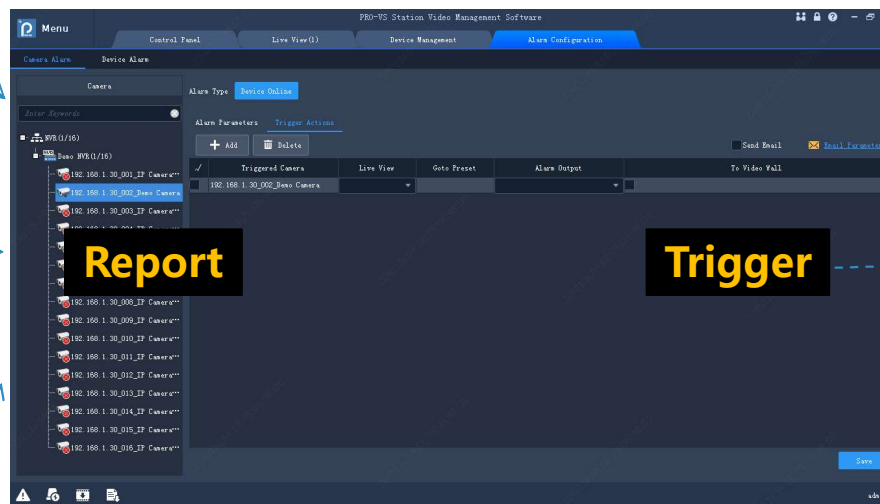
Menu

PRO-VS Station Video Management Software

Control Panel

Live View(1)

Device Management

Alarm Configuration

Camera Alarm

Device Alarm

Camera

Enter Keywords

NVR(1/16)

Demo NVR(1/16)

192.168.1.30_001_IP Camera··

192.168.1.30_002_Demo Camera

192.168.1.30_003_IP Camera··

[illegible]

Report

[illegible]

192.168.1.30_008_IP Camera··

192.168.1.30_009_IP Camera··

192.168.1.30_010_IP Camera··

192.168.1.30_011_IP Camera··

192.168.1.30_012_IP Camera··

192.168.1.30_013_IP Camera··

192.168.1.30_014_IP Camera··

192.168.1.30_015_IP Camera··

192.168.1.30_016_IP Camera··

Alarm Type

Device Online

Alarm Parameters

Trigger Actions

Add

Delete

Send Email

Email Parameter

| √ | Triggered Camera | Live View | Goto Preset | Alarm Output | To Video Wall |
|---|---|---|---|---|---|
| | 192.168.1.30_002_Demo Camera | | | | |

Trigger

Save

adm